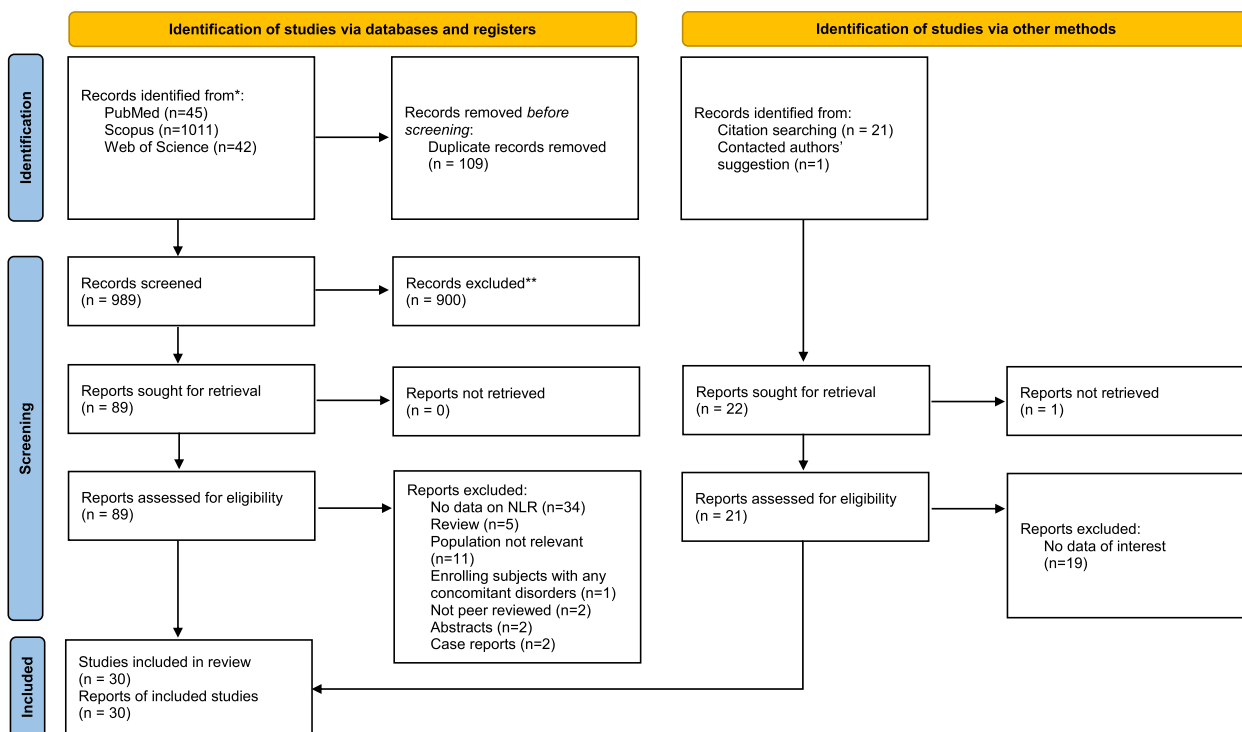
Identification of studies via databases and registers

Identification of studies via other methods

Identification

Records identified from*:
PubMed (n=45)
Scopus (n=1011)
Web of Science (n=42)

Records removed *before screening*:
Duplicate records removed (n = 109)

Records identified from:
Citation searching (n = 21)
Contacted authors' suggestion (n=1)

Screening

Records screened
(n = 989)

Records excluded**
(n = 900)

Reports sought for retrieval
(n = 89)

Reports not retrieved
(n = 0)

Reports sought for retrieval
(n = 22)

Reports not retrieved
(n = 1)

Reports assessed for eligibility
(n = 89)

Reports excluded:
No data on NLR (n=34)
Review (n=5)
Population not relevant (n=11)
Enrolling subjects with any concomitant disorders (n=1)
Not peer reviewed (n=2)
Abstracts (n=2)
Case reports (n=2)

Reports assessed for eligibility
(n = 21)

Reports excluded:
No data of interest
(n=19)

Included

Studies included in review
(n = 30)
Reports of included studies
(n = 30)